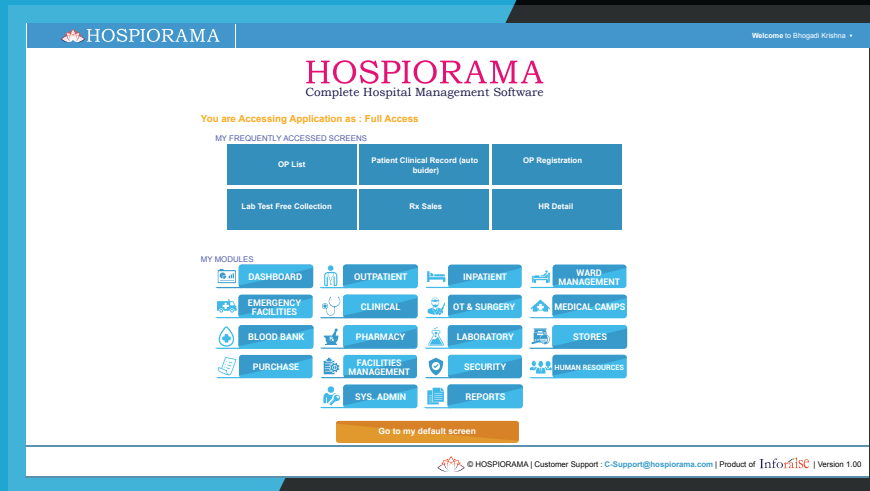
HOSPIORAMA

Welcome to Bhogadi Krishna

HOSPIORAMA
Complete Hospital Management Software

You are Accessing Application as : Full Access

MY FREQUENTLY ACCESSED SCREENS

| OP List | Patient Clinical Record (auto buider) | OP Registration |
|---|---|---|
| Lab Test Free Collection | Rx Sales | HR Detail |

MY MODULES

DASHBOARD
OUTPATIENT
INPATIENT
WARD MANAGEMENT
EMERGENCY FACILITIES
CLINICAL
OT & SURGERY
MEDICAL CAMPS
BLOOD BANK
PHARMACY
LABORATORY
STORES
PURCHASE
FACILITIES MANAGEMENT
SECURITY
HUMAN RESOURCES
SYS. ADMIN
REPORTS

Go to my default screen

© HOSPIORAMA | Customer Support : C-Support@hospiorama.com | Product of Inforalse | Version 1.00